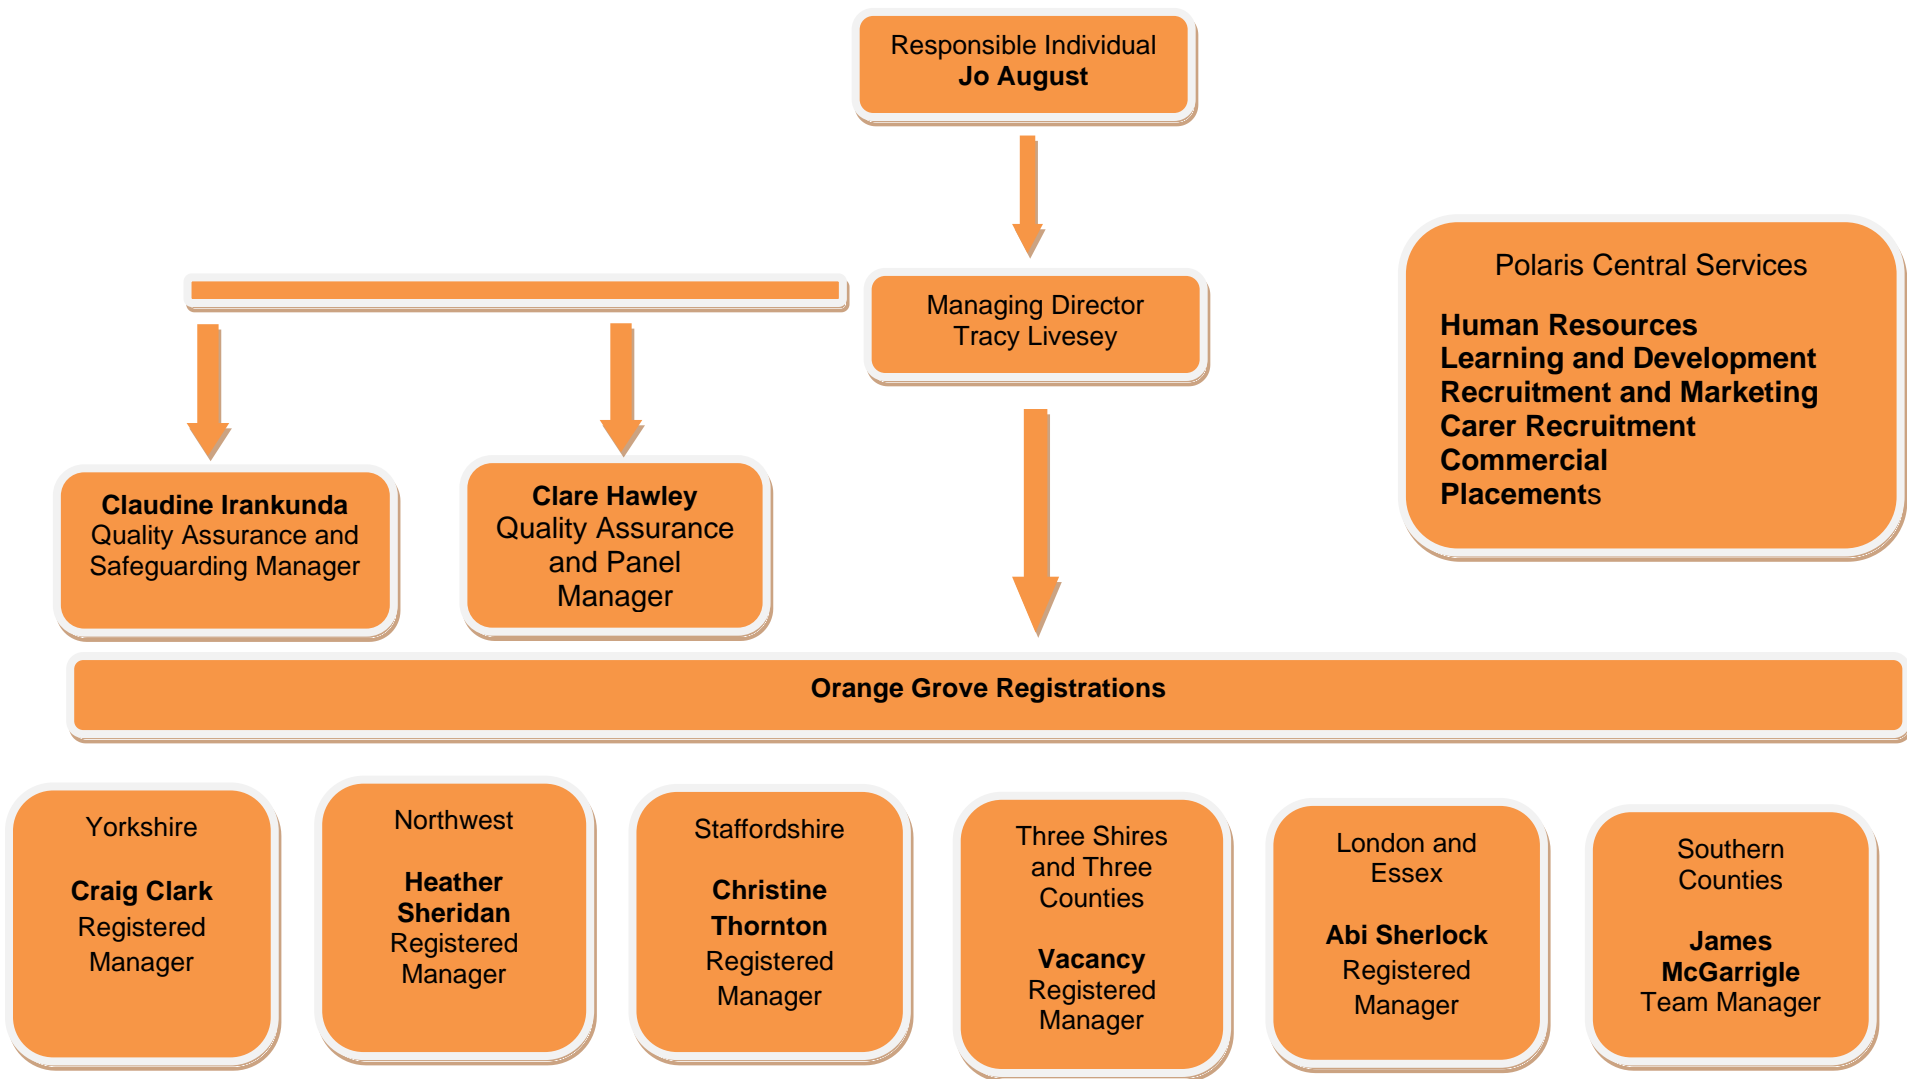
Responsible Individual
**Jo August**

Managing Director
Tracy Livesey

Polaris Central Services

**Human Resources**
**Learning and Development**
**Recruitment and Marketing**
**Carer Recruitment**
**Commercial**
**Placements**

**Claudine Irankunda**
Quality Assurance and Safeguarding Manager

**Clare Hawley**
Quality Assurance and Panel Manager

**Orange Grove Registrations**

Yorkshire

**Craig Clark**
Registered Manager

Northwest

**Heather Sheridan**
Registered Manager

Staffordshire

**Christine Thornton**
Registered Manager

Three Shires and Three Counties

**Vacancy**
Registered Manager

London and Essex

**Abi Sherlock**
Registered Manager

Southern Counties

**James McGarrigle**
Team Manager